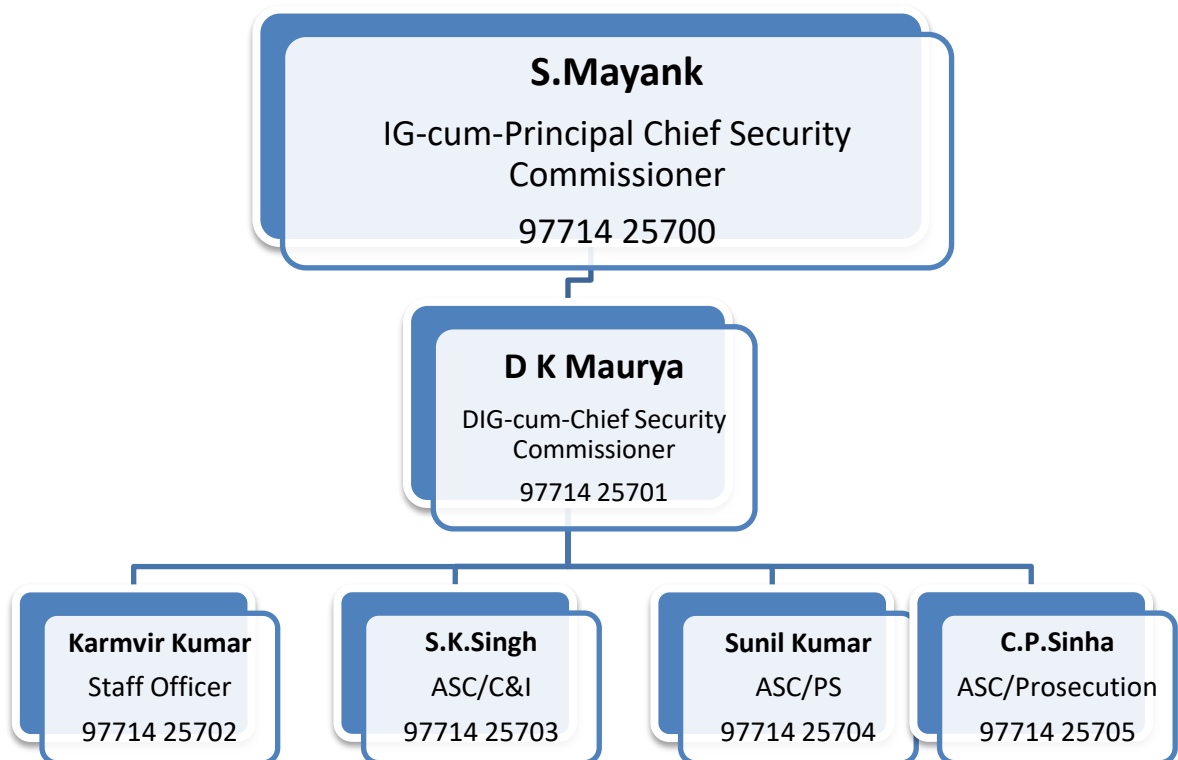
S.Mayank
IG-cum-Principal Chief Security Commissioner
97714 25700

D K Maurya
DIG-cum-Chief Security Commissioner
97714 25701

Karmvir Kumar
Staff Officer
97714 25702

S.K.Singh
ASC/C&I
97714 25703

Sunil Kumar
ASC/PS
97714 25704

C.P.Sinha
ASC/Prosecution
97714 25705